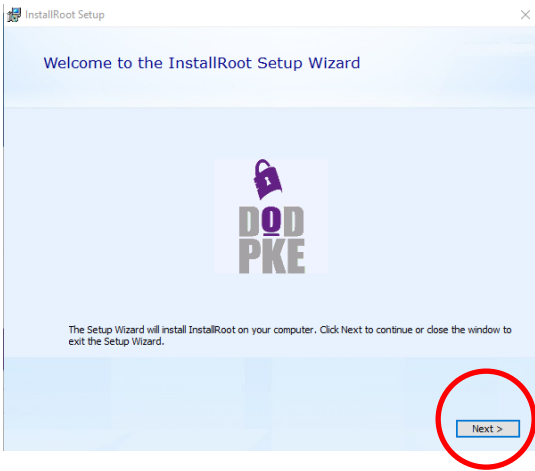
InstallRoot Setup

Welcome to the InstallRoot Setup Wizard

DOD
PKE

The Setup Wizard will install InstallRoot on your computer. Click Next to continue or close the window to exit the Setup Wizard.

Next >